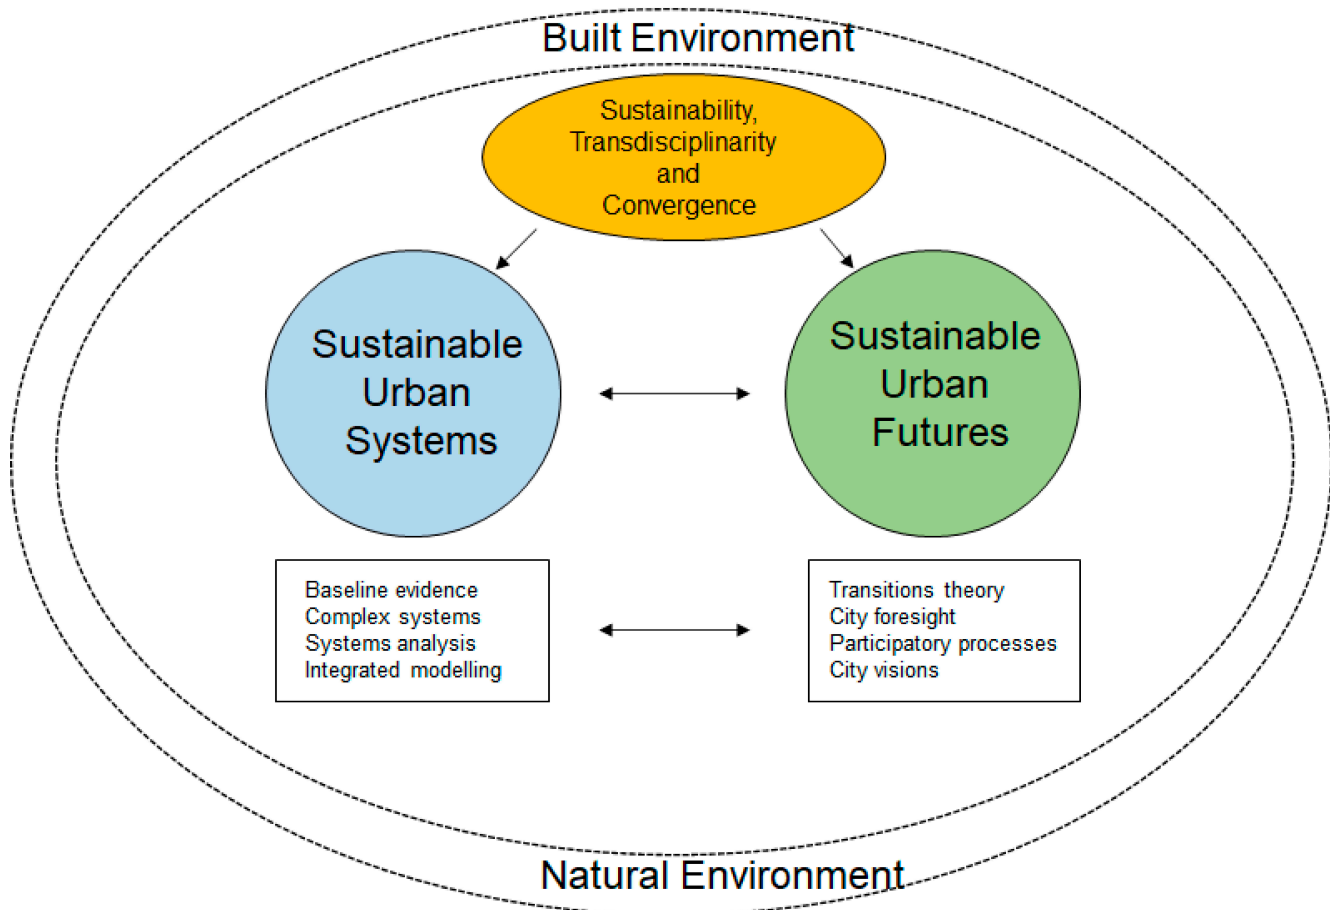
Built Environment

Sustainability, Transdisciplinarity and Convergence

Sustainable Urban Systems

Sustainable Urban Futures

Baseline evidence
Complex systems
Systems analysis
Integrated modelling

Transitions theory
City foresight
Participatory processes
City visions

Natural Environment